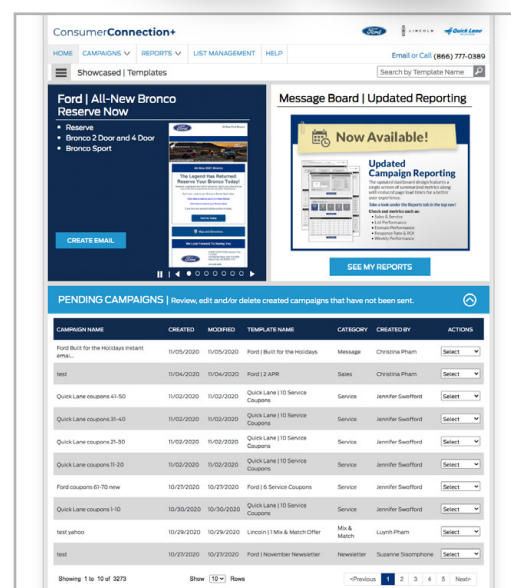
ConsumerConnection+

HOME CAMPAIGNS REPORTS LIST MANAGEMENT HELP

Email or Call (866) 777-0389

Showcased | Templates

Search by Template Name

Ford | All-New Bronco Reserve Now

- Reserve
- Bronco 2 Door and 4 Door
- Bronco Sport

The Legend Has Returned. Reserve Your Bronco Today!

We Look Forward To Seeing You

CREATE EMAIL

Message Board | Updated Reporting

Now Available!

Updated Campaign Reporting

SEE MY REPORTS

PENDING CAMPAIGNS | Review, edit and/or delete created campaigns that have not been sent.

| CAMPAIGN NAME | CREATED | MODIFIED | TEMPLATE NAME | CATEGORY | CREATED BY | ACTIONS |
|---|---|---|---|---|---|---|
| Ford Built for the Holidays instant emai... | 11/05/2020 | 11/05/2020 | Ford \| Built for the Holidays | Message | Christina Pham | Select |
| test | 11/04/2020 | 11/04/2020 | Ford \| 2 APR | Sales | Christina Pham | Select |
| Quick Lane coupons 41-50 | 11/02/2020 | 11/02/2020 | Quick Lane \| 10 Service Coupons | Service | Jennifer Swofford | Select |
| Quick Lane coupons 31-40 | 11/02/2020 | 11/02/2020 | Quick Lane \| 10 Service Coupons | Service | Jennifer Swofford | Select |
| Quick Lane coupons 21-30 | 11/02/2020 | 11/02/2020 | Quick Lane \| 10 Service Coupons | Service | Jennifer Swofford | Select |
| Quick Lane coupons 11-20 | 11/02/2020 | 11/02/2020 | Quick Lane \| 10 Service Coupons | Service | Jennifer Swofford | Select |
| Ford coupons 61-70 new | 10/27/2020 | 10/27/2020 | Ford \| 6 Service Coupons | Service | Jennifer Swofford | Select |
| Quick Lane coupons 1-10 | 10/30/2020 | 10/30/2020 | Quick Lane \| 10 Service Coupons | Service | Jennifer Swofford | Select |
| test yahoo | 10/29/2020 | 10/29/2020 | Lincoln \| 1 Mix & Match Offer | Mix & Match | Luynh Pham | Select |
| test | 10/27/2020 | 10/27/2020 | Ford \| November Newsletter | Newsletter | Suzanne Sisomphone | Select |

Showing 1 to 10 of 3273 Show 10 Rows «Previous 1 2 3 4 5 Next»